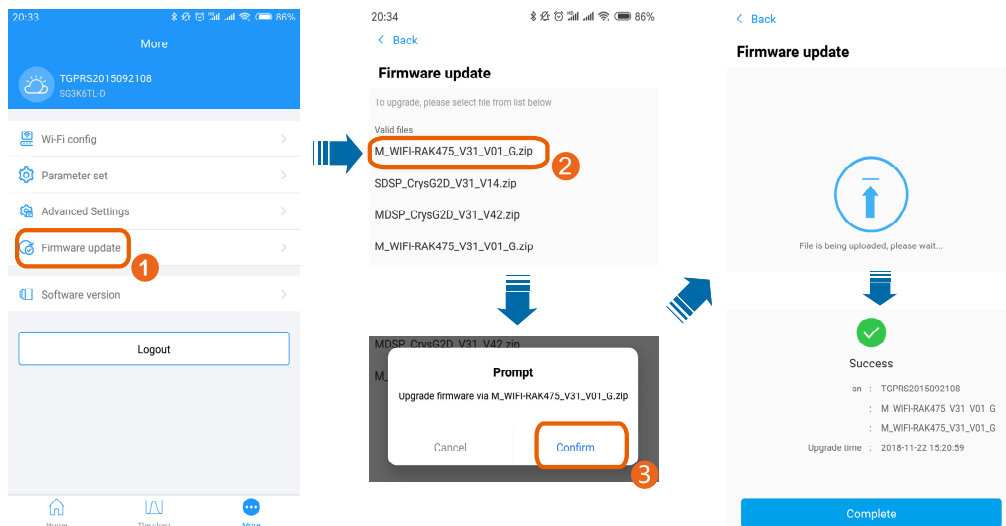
20:33 86%

More

TGPRS2015092108
SG3K6TL-D

Wi-Fi config

Parameter set

Advanced Settings

Firmware update

1

Software version

Logout

Home Tiimeline More

20:34 86%

< Back

Firmware update

To upgrade, please select file from list below

Valid files

M_WIFI-RAK475_V31_V01_G.zip

2

SDSP_CrysG2D_V31_V14.zip

MDSP_CrysG2D_V31_V42.zip

M_WIFI-RAK475_V31_V01_G.zip

MDSP_CrysG2D_V31_V42.zip

M_

Prompt

Upgrade firmware via M_WIFI-RAK475_V31_V01_G.zip

Cancel

Confirm

3

< Back

Firmware update

File is being uploaded, please wait...

Success

sn : TGPRS2015092108

: M_WIFI-RAK475_V31_V01_G

: M_WIFI-RAK475_V31_V01_G

Upgrade time : 2018-11-22 15:20:59

Complete